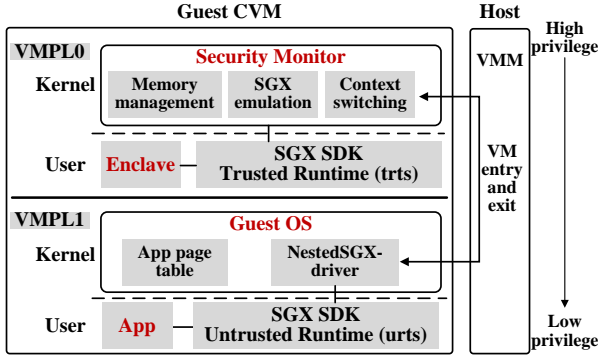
Guest CVM

Host

High privilege

VMPL0

Kernel

Security Monitor

Memory management

SGX emulation

Context switching

VMM

User

Enclave

SGX SDK Trusted Runtime (trts)

VM entry and exit

VMPL1

Kernel

Guest OS

App page table

NestedSGX-driver

User

App

SGX SDK Untrusted Runtime (urts)

Low privilege